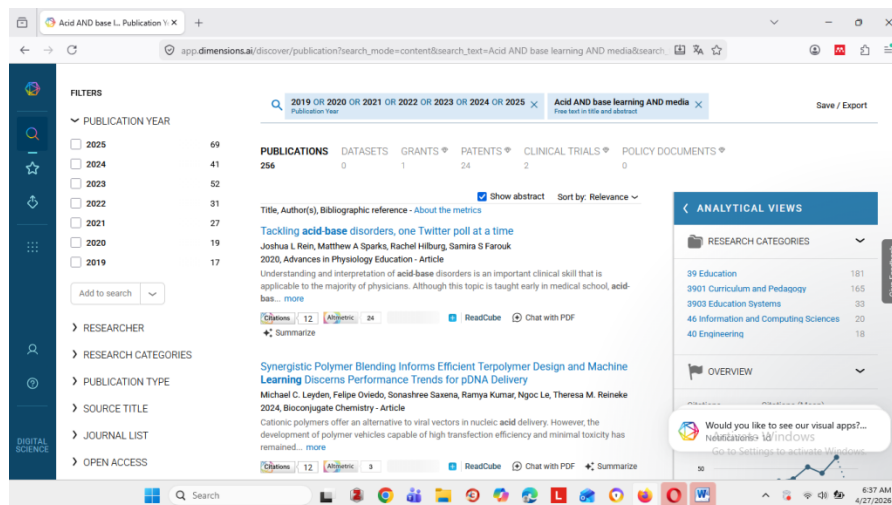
Acid AND base l... Publication Y... ×
+
app.dimensions.ai/discover/publication?search_mode=content&search_text=Acid AND base learning AND media&search...

FILTERS

PUBLICATION YEAR
| | |
|---|---|
| 2025 | 69 |
| 2024 | 41 |
| 2023 | 52 |
| 2022 | 31 |
| 2021 | 27 |
| 2020 | 19 |
| 2019 | 17 |

Add to search

RESEARCHER
RESEARCH CATEGORIES
PUBLICATION TYPE
SOURCE TITLE
JOURNAL LIST
OPEN ACCESS

DIGITAL SCIENCE

2019 OR 2020 OR 2021 OR 2022 OR 2023 OR 2024 OR 2025 ×
Publication Year

Acid AND base learning AND media ×
Free text in title and abstract

Save / Export

PUBLICATIONS 256
DATASETS 0
GRANTS 1
PATENTS 24
CLINICAL TRIALS 2
POLICY DOCUMENTS 0

Show abstract
Sort by: Relevance

Title, Author(s), Bibliographic reference - About the metrics

Tackling acid-base disorders, one Twitter poll at a time
Joshua L Rein, Matthew A Sparks, Rachel Hilburg, Samira S Farouk
2020, Advances in Physiology Education - Article
Understanding and interpretation of acid-base disorders is an important clinical skill that is applicable to the majority of physicians. Although this topic is taught early in medical school, acid-bas... more
Citations 12 Altmetric 24 ReadCube Chat with PDF
Summarize

Synergistic Polymer Blending Informs Efficient Terpolymer Design and Machine Learning Discerns Performance Trends for pDNA Delivery
Michael C. Leyden, Felipe Oviedo, Sonashree Saxena, Ramya Kumar, Ngoc Le, Theresa M. Reineke
2024, Bioconjugate Chemistry - Article
Cationic polymers offer an alternative to viral vectors in nucleic acid delivery. However, the development of polymer vehicles capable of high transfection efficiency and minimal toxicity has remained... more
Citations 12 Altmetric 3 ReadCube Chat with PDF Summarize

ANALYTICAL VIEWS

RESEARCH CATEGORIES
| | |
|---|---|
| 39 Education | 181 |
| 3901 Curriculum and Pedagogy | 165 |
| 3903 Education Systems | 33 |
| 46 Information and Computing Sciences | 20 |
| 40 Engineering | 18 |

OVERVIEW

Would you like to see our visual apps?...
Notifications 10
Windows
Go to Settings to activate Windows.
50

Search
6:37 AM
4/27/2026